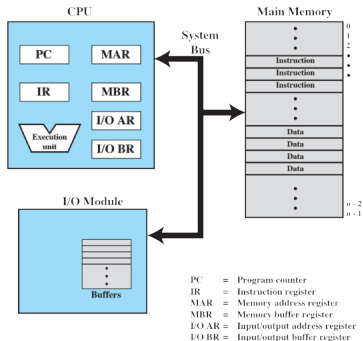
CPU

PC

MAR

IR

MBR

I/O AR

Execution unit

I/O BR

System Bus

Main Memory

0
1
2

Instruction
Instruction
Instruction

Data
Data
Data
Data

$n-2$
$n-1$

I/O Module

Buffers

PC = Program counter
IR = Instruction register
MAR = Memory address register
MBR = Memory buffer register
I/O AR = Input/output address register
I/O BR = Input/output buffer register